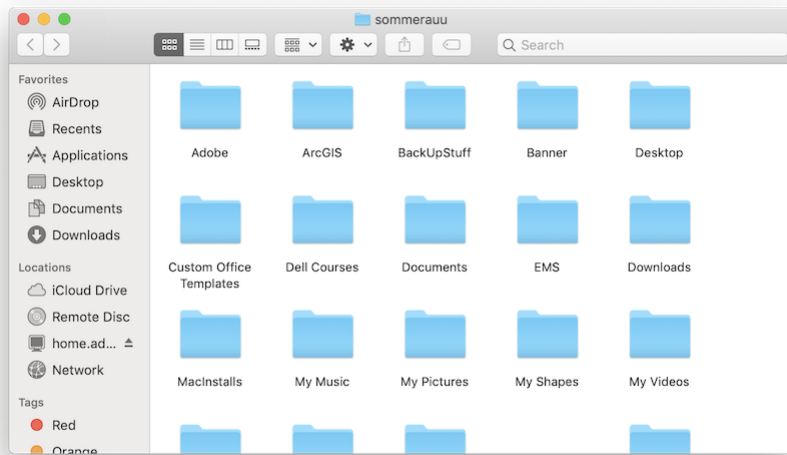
sommerauu

Search

Favorites
AirDrop
Recents
Applications
Desktop
Documents
Downloads

Locations
iCloud Drive
Remote Disc
home.ad...
Network

Tags
Red
Orange

Adobe
ArcGIS
BackUpStuff
Banner
Desktop
Custom Office Templates
Dell Courses
Documents
EMS
Downloads
MacInstalls
My Music
My Pictures
My Shapes
My Videos